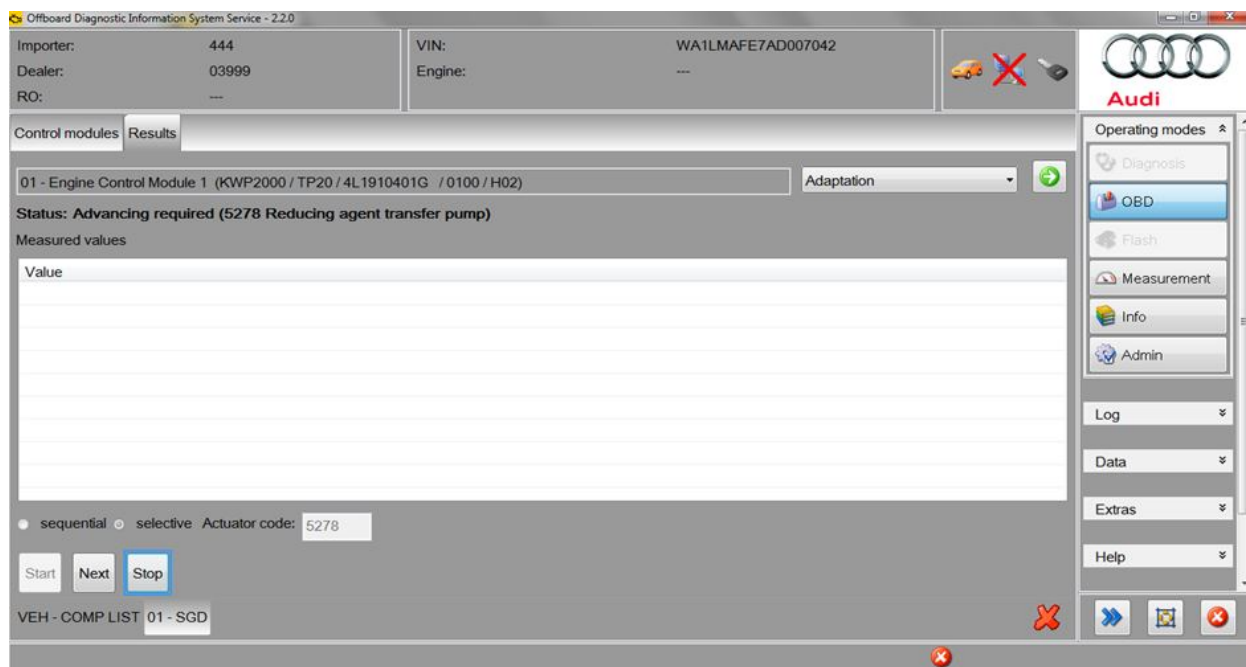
Offboard Diagnostic Information System Service - 2.2.0

Importer: 444
Dealer: 03999
RO: ---

VIN: WA1LMAFE7AD007042
Engine: ---

Audi

Control modules | Results

01 - Engine Control Module 1 (KWP2000 / TP20 / 4L1910401G / 0100 / H02)

Adaptation

Status: Advancing required (5278 Reducing agent transfer pump)

Measured values

Value

sequential selective Actuator code: 5278

Start Next Stop

VEH - COMP LIST 01 - SGD

Operating modes
Diagnosis
OBD
Flash
Measurement
Info
Admin

Log
Data
Extras
Help